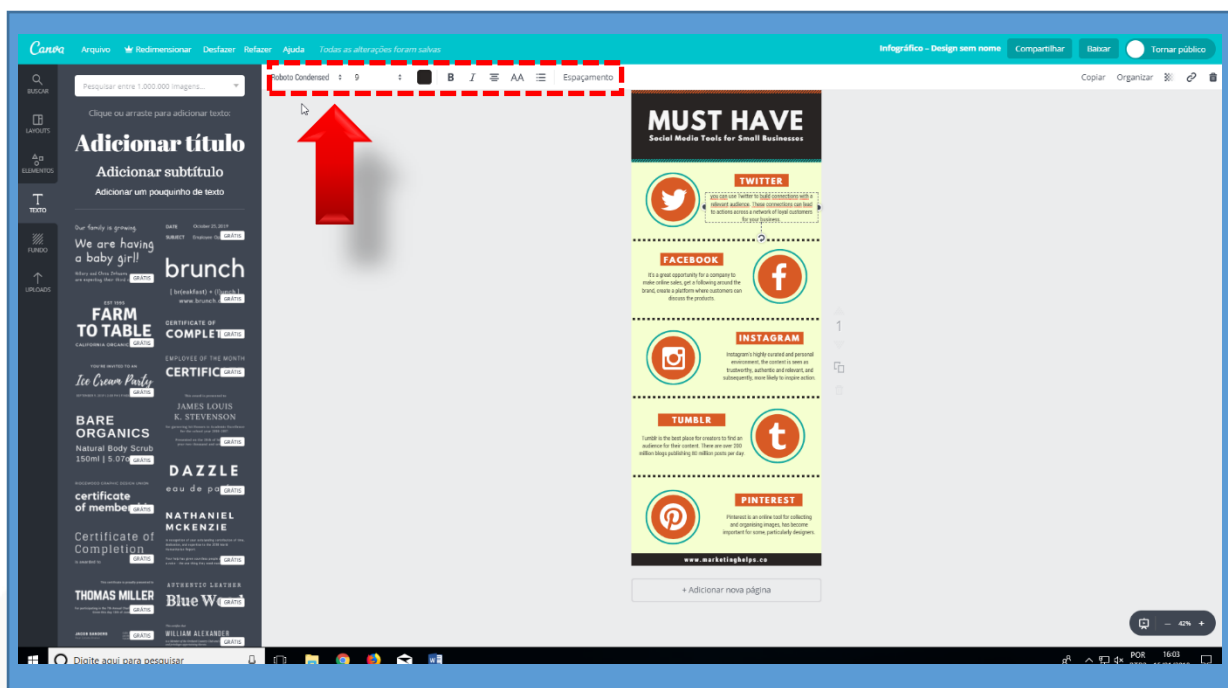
Canva Arquivo Redimensionar Desfazer Refazer Ajuda Todas as alterações foram salvas

Infográfico – Design sem nome Compartilhar Baixar Tornar público

BUSCAR
LAYOUTS
ELEMENTOS
TEXTO
FUNDO
UPLOADS

Pesquisar entre 1.000.000 imagens...

Clique ou arraste para adicionar texto:

Adicionar título

Adicionar subtítulo

Adicionar um pouquinho de texto

Our family is growing.
We are having a baby girl!
GRÁTIS

DATE October 27, 2019
SUBJECT
GRÁTIS

brunch
[ br(eakfast) + (l)unch ]
www.brunch
GRÁTIS

EST 1995
FARM TO TABLE
CALIFORNIA ORGANIC
GRÁTIS

CERTIFICATE OF
COMPLET
GRÁTIS

EMPLOYEE OF THE MONTH
CERTIFIC
GRÁTIS

YOU'RE INVITED TO AN
Ice Cream Party
GRÁTIS

JAMES LOUIS
K. STEVENSON
GRÁTIS

BARE ORGANICS
Natural Body Scrub
150ml | 5.07
GRÁTIS

DAZZLE
eau de pa
GRÁTIS

certificate of member
GRÁTIS

NATHANIEL MCKENZIE
GRÁTIS

Certificate of Completion
is awarded to
GRÁTIS

AUTHENTIC LEATHER
Blue Wo
GRÁTIS

THOMAS MILLER
GRÁTIS

WILLIAM ALEXANDER
GRÁTIS

Roboto Condensed 9 B I AA Espaçamento

Copiar Organizar

MUST HAVE
Social Media Tools for Small Businesses

TWITTER
you can use Twitter to build connections with a relevant audience. These connections can lead to actions across a network of loyal customers for your business.

FACEBOOK
It's a great opportunity for a company to make online sales, get a following around the brand, create a platform where customers can discuss the products.

INSTAGRAM
Instagram's highly curated and personal environment, the content is seen as trustworthy, authentic and relevant, and subsequently, more likely to inspire action.

TUMBLR
Tumblr is the best place for creators to find an audience for their content. There are over 200 million blogs publishing 80 million posts per day.

PINTEREST
Pinterest is an online tool for collecting and organising images, has become important for some, particularly designers.

www.marketinghelps.co

1

+ Adicionar nova página

42% +

Digite aqui para pesquisar

POR 16:03